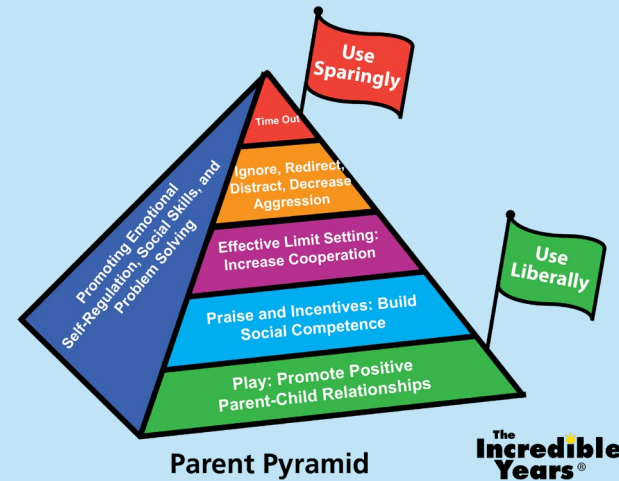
Use Sparingly

Time Out

Ignore, Redirect, Distract, Decrease Aggression

Effective Limit Setting: Increase Cooperation

Praise and Incentives: Build Social Competence

Play: Promote Positive Parent-Child Relationships

Promoting Emotional Self-Regulation, Social Skills, and Problem Solving

Use Liberally

Parent Pyramid

The Incredible Years®